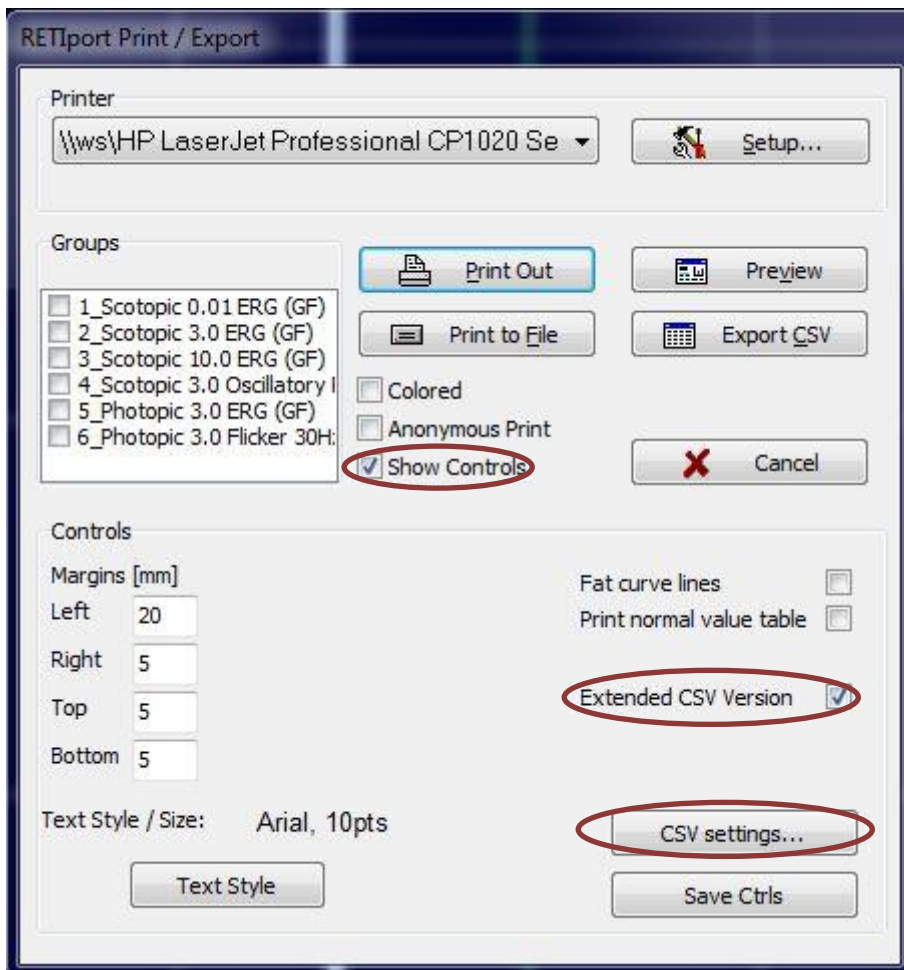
RETIport Print / Export

Printer

\\ws\HP LaserJet Professional CP1020 Se

Setup...

Groups

1_Scotopic 0.01 ERG (GF)
2_Scotopic 3.0 ERG (GF)
3_Scotopic 10.0 ERG (GF)
4_Scotopic 3.0 Oscillatory I
5_Photopic 3.0 ERG (GF)
6_Photopic 3.0 Flicker 30H:

Print Out

Preview

Print to File

Export CSV

Colored

Anonymous Print

Show Controls

Cancel

Controls

Margins [mm]

Left 20

Right 5

Top 5

Bottom 5

Fat curve lines

Print normal value table

Extended CSV Version

Text Style / Size: Arial, 10pts

CSV settings...

Text Style

Save Ctrls